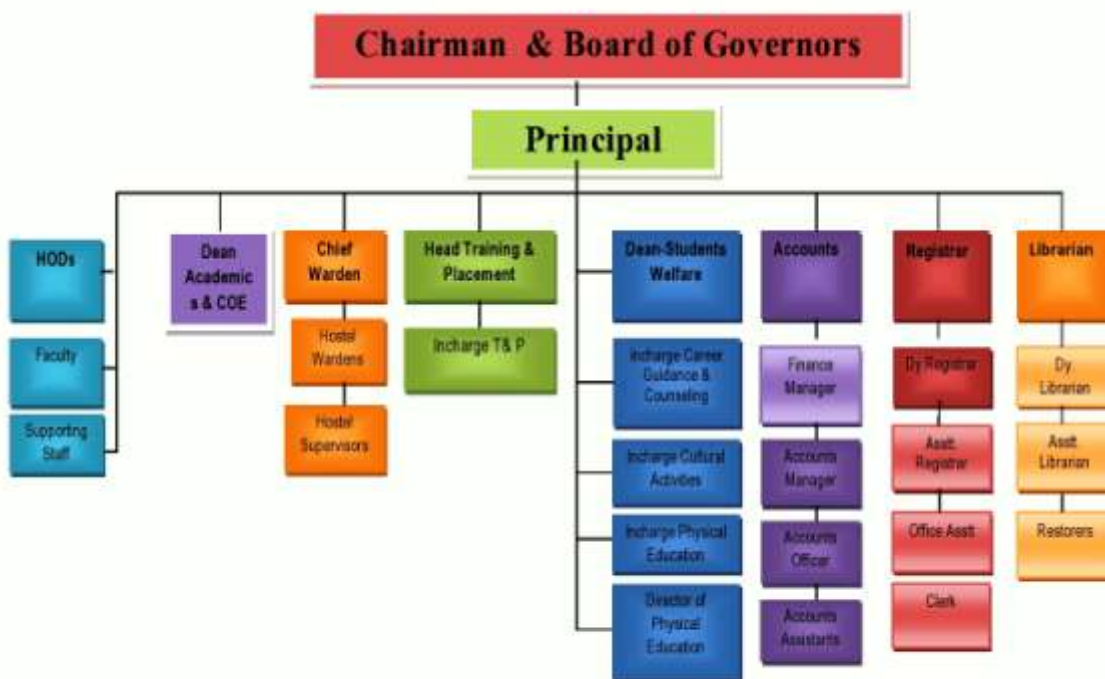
Chairman & Board of Governors

Principal

HODs

Faculty

Supporting Staff

Dean Academic s & COE

Chief Warden

Hostel Wardens

Hostel Supervisors

Head Training & Placement

Incharge T& P

Dean-Students Welfare

Incharge Career Guidance & Counseling

Incharge Cultural Activities

Incharge Physical Education

Director of Physical Education

Accounts

Finance Manager

Accounts Manager

Accounts Officer

Accounts Assistants

Registrar

Dy Registrar

Asstt. Registrar

Office Asstt.

Clerk

Librarian

Dy Librarian

Asstt. Librarian

Restorers